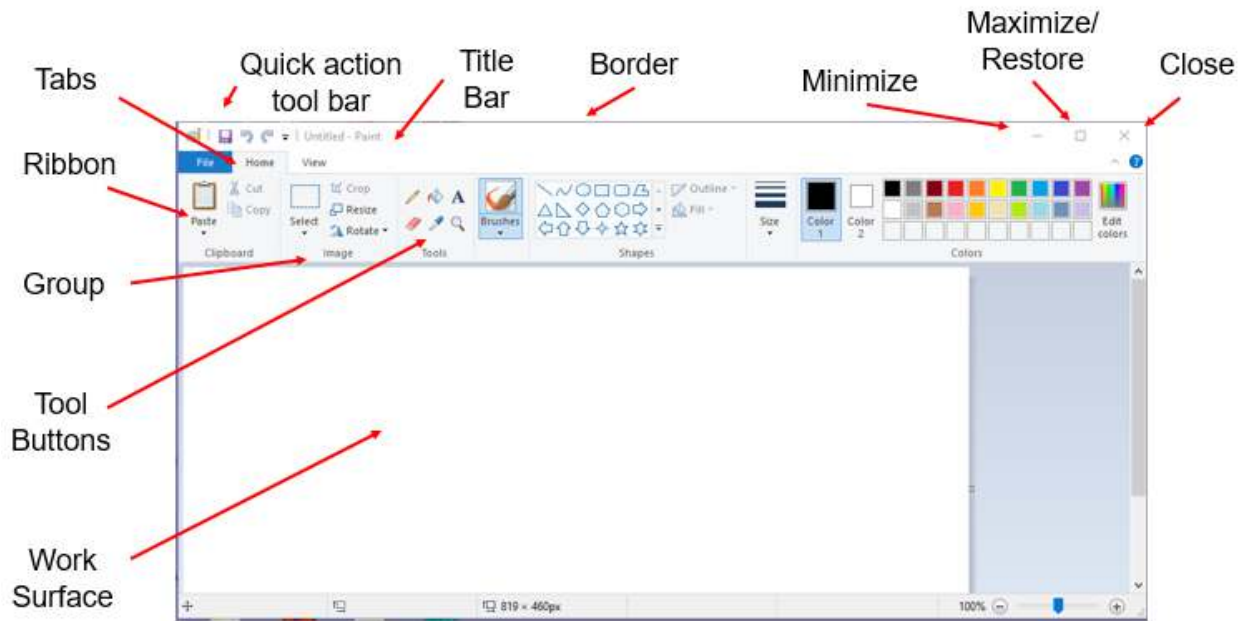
Tabs

Quick action tool bar

Title Bar

Border

Maximize/ Restore

Minimize

Close

Ribbon

Group

Tool Buttons

Work Surface

Untitled - Paint

File

Home

View

Paste

Cut

Copy

Clipboard

Select

Crop

Resize

Rotate

Image

A

Tools

Brushes

Outline

Fill

Shapes

Size

Color 1

Color 2

Edit colors

Colors

819 × 460px

100%